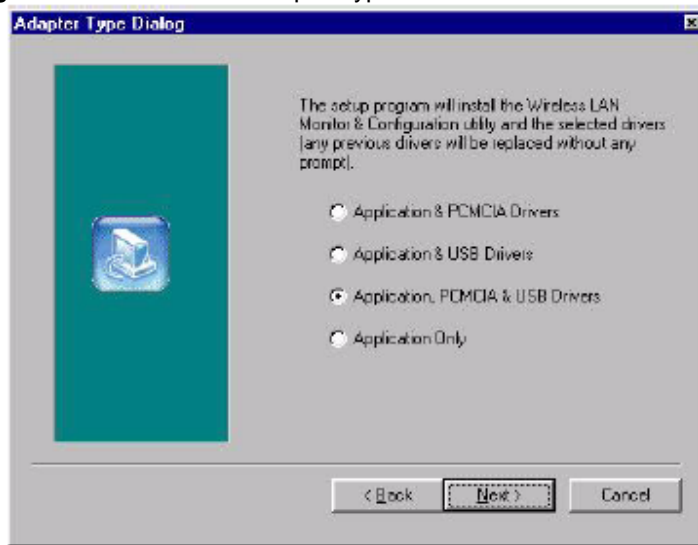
Adapter Type Dialog

The setup program will install the Wireless LAN Monitor & Configuration utility and the selected drivers (any previous drivers will be replaced without any prompt).

Application & PCMCIA Drivers

Application & USB Drivers

Application, PCMCIA & USB Drivers

Application Only

< Back

Next >

Cancel